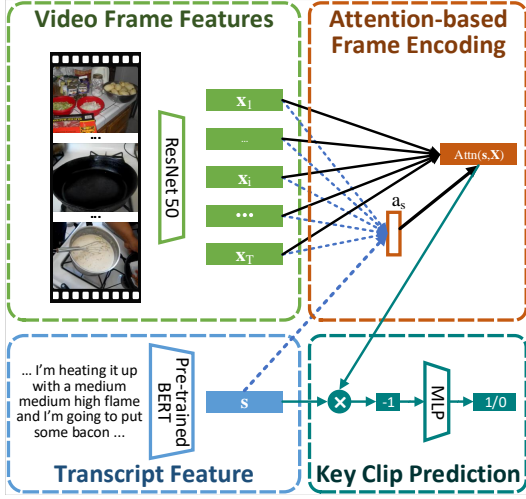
Video Frame Features

Attention-based Frame Encoding

...

...

ResNet 50

$\mathbf{x}_1$

...

$\mathbf{x}_i$

•••

$\mathbf{x}_T$

$a_s$

Attn($\mathbf{s}$,$\mathbf{X}$)

... I'm heating it up with a medium medium high flame and I'm going to put some bacon ...

Pre-trained BERT

$\mathbf{s}$

-1

MLP

1/0

Transcript Feature

Key Clip Prediction